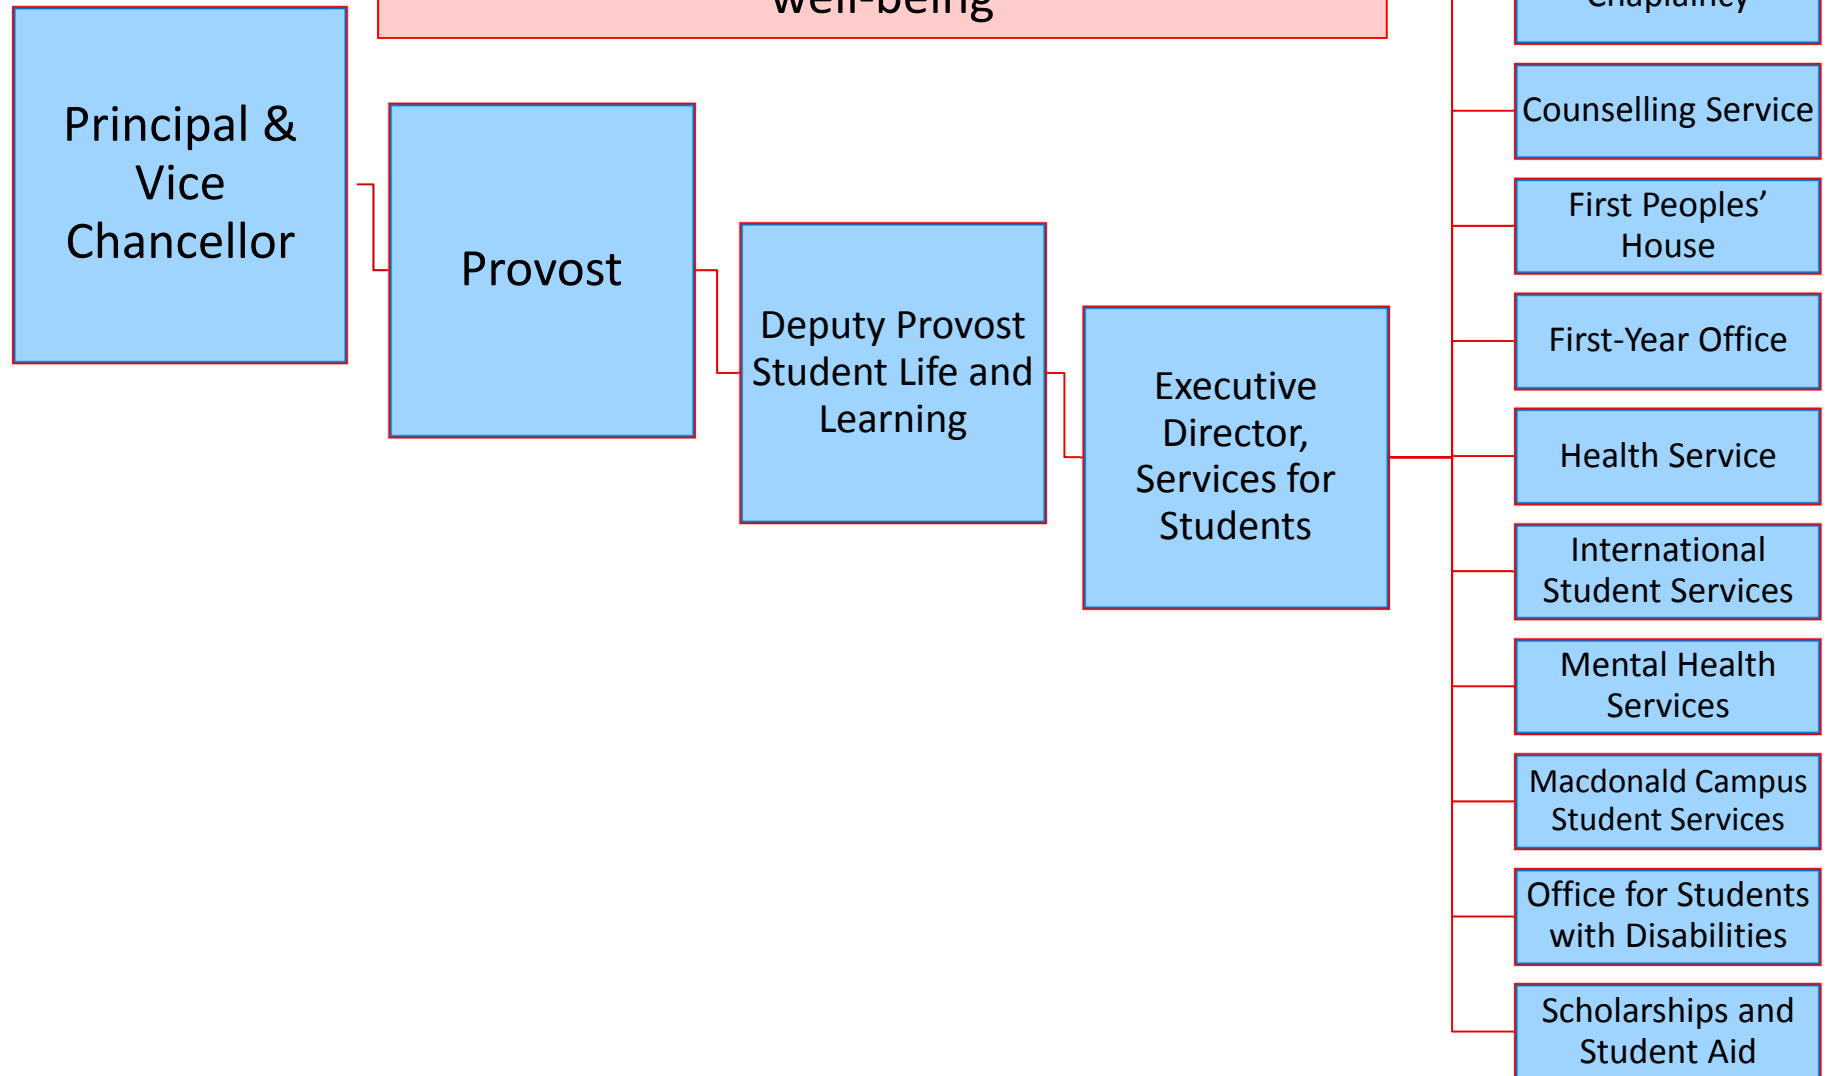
Well-being

Chaplaincy

Principal & Vice Chancellor

Provost

Deputy Provost Student Life and Learning

Executive Director, Services for Students

Counselling Service

First Peoples' House

First-Year Office

Health Service

International Student Services

Mental Health Services

Macdonald Campus Student Services

Office for Students with Disabilities

Scholarships and Student Aid